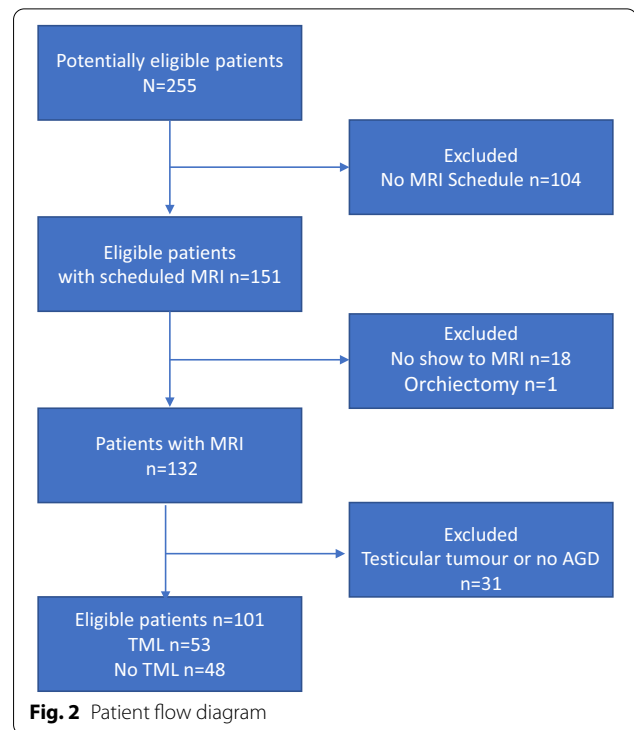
Potentially eligible patients
N=255

Excluded
No MRI Schedule n=104

Eligible patients
with scheduled MRI n=151

Excluded
No show to MRI n=18
Orchiectomy n=1

Patients with MRI
n=132

Excluded
Testicular tumour or no AGD
n=31

Eligible patients n=101
TML n=53
No TML n=48

**Fig. 2** Patient flow diagram